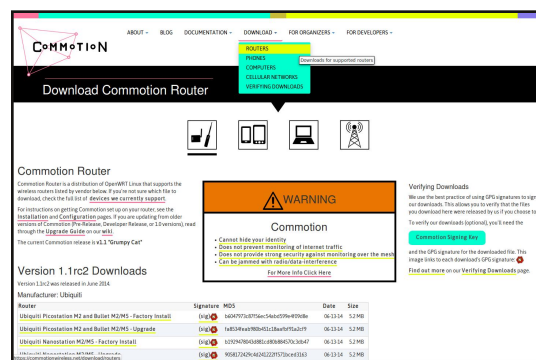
COMMOTION

ABOUT ▾ BLOG DOCUMENTATION ▾ DOWNLOAD ▾ FOR ORGANIZERS ▾ FOR DEVELOPERS ▾

ROUTERS
PHONES
COMPUTERS
CELLULAR NETWORKS
VERIFYING DOWNLOADS

Downloads for supported routers

Download Commotion Router

Commotion Router

Commotion Router is a distribution of OpenWRT Linux that supports the wireless routers listed by vendor below. If you're not sure which file to download, check the full list of devices we currently support.

For instructions on getting Commotion set up on your router, see the Installation and Configuration pages. If you are updating from older versions of Commotion (Pre-Release, Developer Release, or 1.0 versions), read through the Upgrade Guide on our wiki.

The current Commotion release is v1.1 "Grumpy Cat"

WARNING

Commotion

• Cannot hide your identity
• Does not prevent monitoring of internet traffic
• Does not provide strong security against monitoring over the mesh
• Can be jammed with radio/data-interference

For More Info Click Here

Verifying Downloads

We use the best practice of using GPG signatures to sign our downloads. This allows you to verify that the files you download here were released by us if you choose to.

To verify our downloads (optional), you'll need the

Commotion Signing Key

and the GPG signature for the download file. This image links to each download's GPG signature:

Find out more on our Verifying Downloads page.

Version 1.1rc2 Downloads

Version 1.1rc2 was released in June 2014.

Manufacturer: Ubiquiti

| Router | Signature | MD5 | Date | Size |
|---|---|---|---|---|
| Ubiquiti Picostation M2 and Bullet M2/M5 - Factory Install | (sig) | b6047937c87f56ec54ebd599e4f09d8e | 06-13-14 | 5.2 MB |
| Ubiquiti Picostation M2 and Bullet M2/M5 - Upgrade | (sig) | fa8534eab988b451c18aaffbf1fa2cf9 | 06-13-14 | 5.2 MB |
| Ubiquiti Nanostation M2/M5 - Factory Install | (sig) | b192947804d881cd80b8845fc3db47 | 06-13-14 | 5.2 MB |
| Ubiquiti Nanostation M2/M5 - Upgrade | (sig) | 905817242fc4d245222f572bce63163 | 06-13-14 | 5.2 MB |

https://commotionwireless.net/download/routers